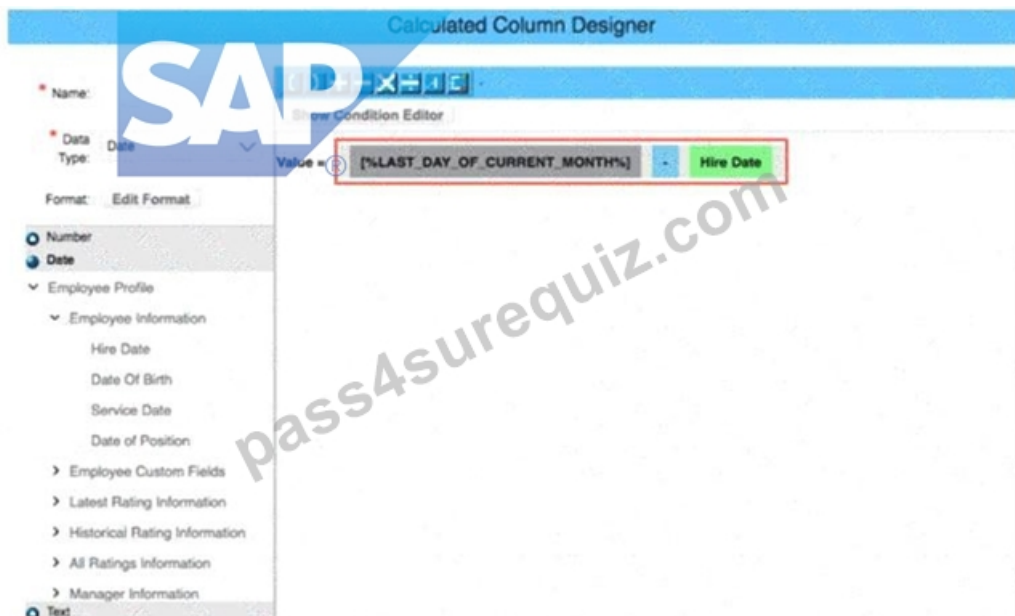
Calculated Column Designer

SAP

* Name:

* Data Type: Date

Format: Edit Format

Number
Date
Employee Profile
Employee Information
Hire Date
Date Of Birth
Service Date
Date of Position
Employee Custom Fields
Latest Rating Information
Historical Rating Information
All Ratings Information
Manager Information
Text

Show Condition Editor

Value = [%LAST_DAY_OF_CURRENT_MONTH%] - Hire Date

pass4surequiz.com